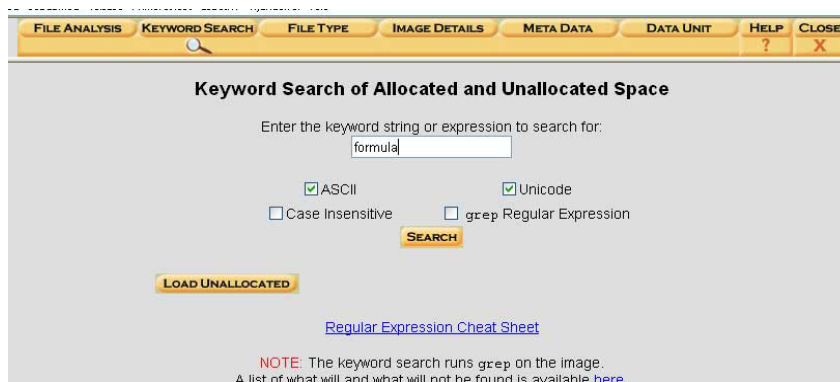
FILE ANALYSIS | KEYWORD SEARCH | FILE TYPE | IMAGE DETAILS | META DATA | DATA UNIT | HELP ? | CLOSE X

Keyword Search of Allocated and Unallocated Space

Enter the keyword string or expression to search for:

formula

☑ASCII ☑Unicode

☐Case Insensitive ☐ grep Regular Expression

SEARCH

LOAD UNALLOCATED

Regular Expression Cheat Sheet

NOTE: The keyword search runs grep on the image.

A list of what will and what will not be found is available here